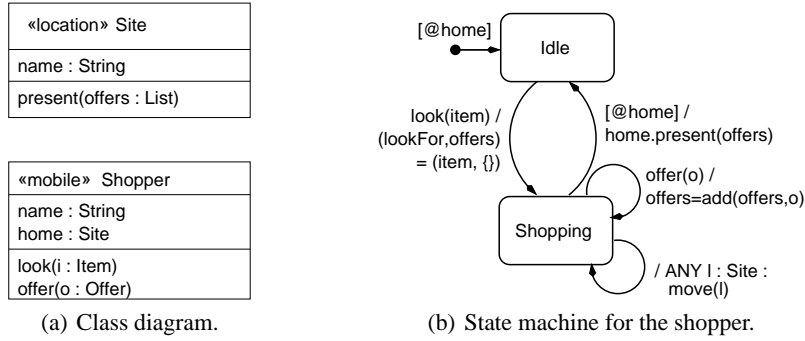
«location» Site

name : String

present(offers : List)

«mobile» Shopper

name : String
home : Site

look(i : Item)
offer(o : Offer)

(a) Class diagram.

[@home]

Idle

look(item) / (lookFor,offers) = (item, {})

[@home] / home.present(offers)

offer(o) / offers=add(offers,o)

Shopping

/ ANY l : Site : move(l)

(b) State machine for the shopper.